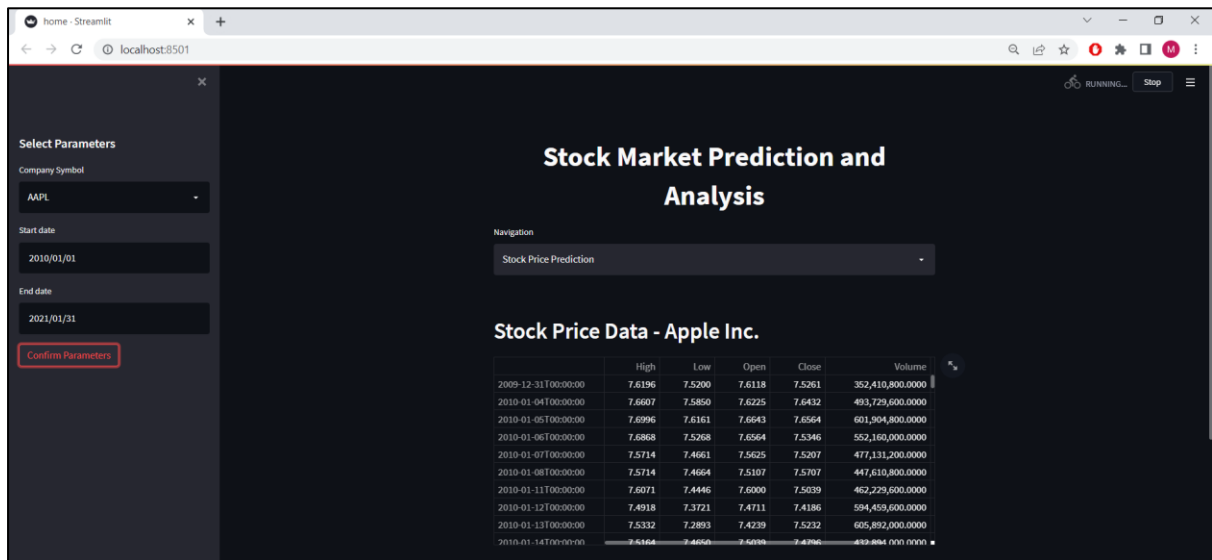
home · Streamlit
localhost:8501
M

RUNNING... Stop

Select Parameters
Company Symbol
AAPL
Start date
2010/01/01
End date
2021/01/31
Confirm Parameters

Stock Market Prediction and Analysis

Navigation
Stock Price Prediction

Stock Price Data - Apple Inc.

| | High | Low | Open | Close | Volume |
|---|---|---|---|---|---|
| 2009-12-31T00:00:00 | 7.6196 | 7.5200 | 7.6118 | 7.5261 | 352,410,800.0000 |
| 2010-01-04T00:00:00 | 7.6607 | 7.5850 | 7.6225 | 7.6432 | 493,729,600.0000 |
| 2010-01-05T00:00:00 | 7.6996 | 7.6161 | 7.6643 | 7.6564 | 601,904,800.0000 |
| 2010-01-06T00:00:00 | 7.6868 | 7.5268 | 7.6564 | 7.5346 | 552,160,000.0000 |
| 2010-01-07T00:00:00 | 7.5714 | 7.4661 | 7.5625 | 7.5207 | 477,131,200.0000 |
| 2010-01-08T00:00:00 | 7.5714 | 7.4664 | 7.5107 | 7.5707 | 447,610,800.0000 |
| 2010-01-11T00:00:00 | 7.6071 | 7.4446 | 7.6000 | 7.5039 | 462,229,600.0000 |
| 2010-01-12T00:00:00 | 7.4918 | 7.3721 | 7.4711 | 7.4186 | 594,459,600.0000 |
| 2010-01-13T00:00:00 | 7.5332 | 7.2893 | 7.4239 | 7.5232 | 605,892,000.0000 |
| 2010-01-14T00:00:00 | 7.5164 | 7.4650 | 7.5039 | 7.4796 | 432,894,000.0000 |